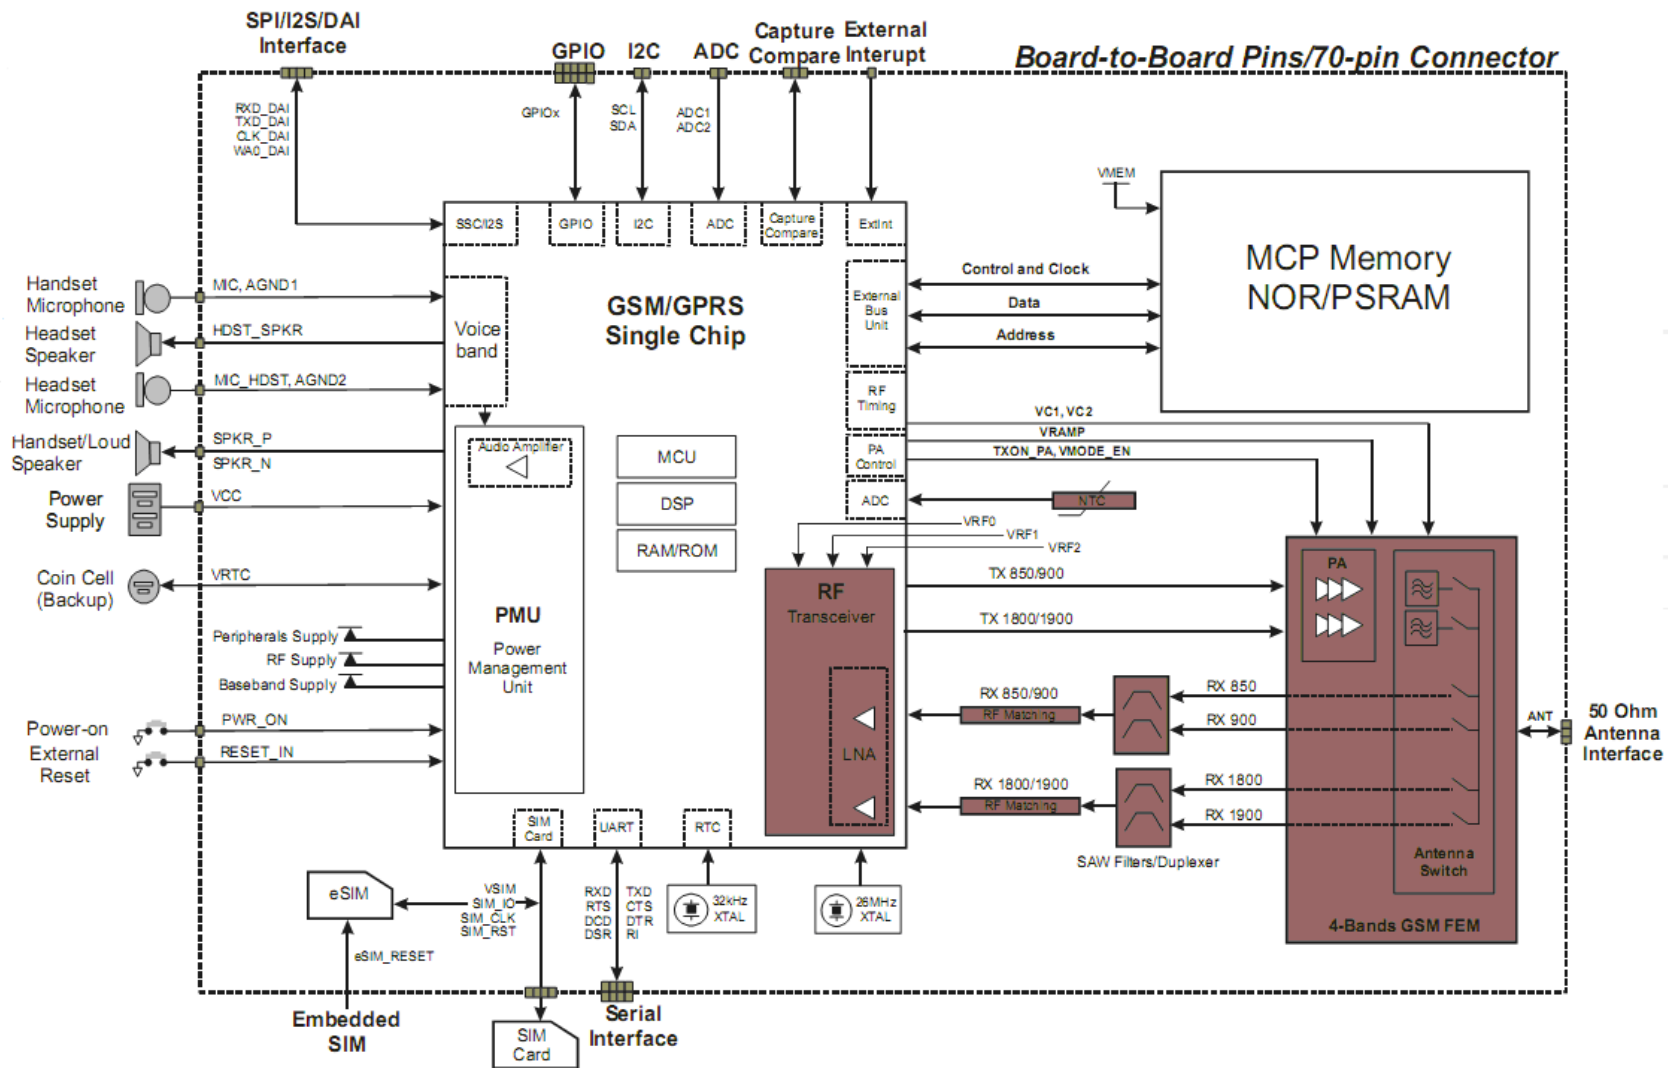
SPI/I2S/DAI Interface

GPIO I2C ADC Capture Compare External Interupt

Board-to-Board Pins/70-pin Connector

RXD_DAI
TXD_DAI
CLK_DAI
WA0_DAI

GPIOx

SCL
SDA

ADC1
ADC2

VMEM

SSC/I2S GPIO I2C ADC Capture Compare ExtInt

MCP Memory NOR/PSRAM

Handset Microphone

MIC, AGND1

Headset Speaker

HDST_SPKR

Headset Microphone

MIC_HDST, AGND2

Voice band

GSM/GPRS Single Chip

External Bus Unit

Control and Clock

Data

Address

RF Timing

VC1, VC2

VRAMP

TXON_PA, VMODE_EN

PA Control

Handset/Loud Speaker

SPKR_P
SPKR_N

Audio Amplifier

MCU

DSP

RAM/ROM

Power Supply

VCC

ADC

NTC

VRF0
VRF1
VRF2

Coin Cell (Backup)

VRTC

RF Transceiver

TX 850/900

TX 1800/1900

PA

PMU

Power Management Unit

Peripherals Supply
RF Supply
Baseband Supply

RX 850/900

RF Matching

RX 850
RX 900

ANT

50 Ohm Antenna Interface

Power-on

PWR_ON

External Reset

RESET_IN

LNA

RX 1800/1900

RF Matching

RX 1800
RX 1900

SAW Filters/Duplexer

Antenna Switch

SIM Card UART RTC

eSIM

VSIM
SIM_IO
SIM_CLK
SIM_RST

RXD
RTS
DCD
DSR

TXD
CTS
DTR
RI

32kHz XTAL

26MHz XTAL

4-Bands GSM FEM

eSIM_RESET

Embedded SIM

SIM Card

Serial Interface